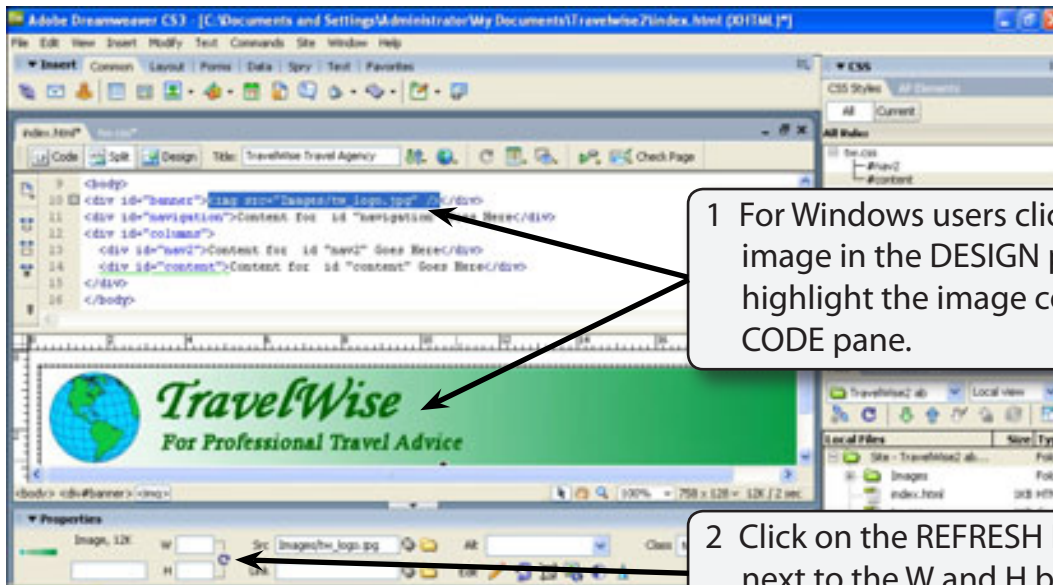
Adobe Dreamweaver CS3 - [C:\Documents and Settings\Administrator\My Documents\Travelwise2\index.html (XHTML)*]

File Edit View Insert Modify Text Commands Site Window Help

▼ Insert Common Layout Forms Data Spry Text Favorites

index.html*

Code Split Design Title: TravelWise Travel Agency Check Page

9 <body>
10 <div id="banner"><img src="Images/tw_logo.jpg" /></div>
11 <div id="navigation">Content for id "navigation" Goes Here</div>
12 <div id="columns">
13 <div id="nav2">Content for id "nav2" Goes Here</div>
14 <div id="content">Content for id "content" Goes Here</div>
15 </div>
16 </body>

TravelWise
For Professional Travel Advice

<body> <div#banner> <img>

100% 758 x 128 12K / 2 sec

▼ Properties

Image, 12K W H Src Images/tw_logo.jpg Alt Class

▼ CSS

CSS Styles All Elements

All Current

All Rules

tw.css
#nav2
#content

Travelwise2 ab Local view

Local Files Size Typ

Site - TravelWise2 ab...
Images
index.html

1 For Windows users clic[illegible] image in the DESIGN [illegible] highlight the image co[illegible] CODE pane.

2 Click on the REFRESH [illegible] next to the W and H b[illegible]